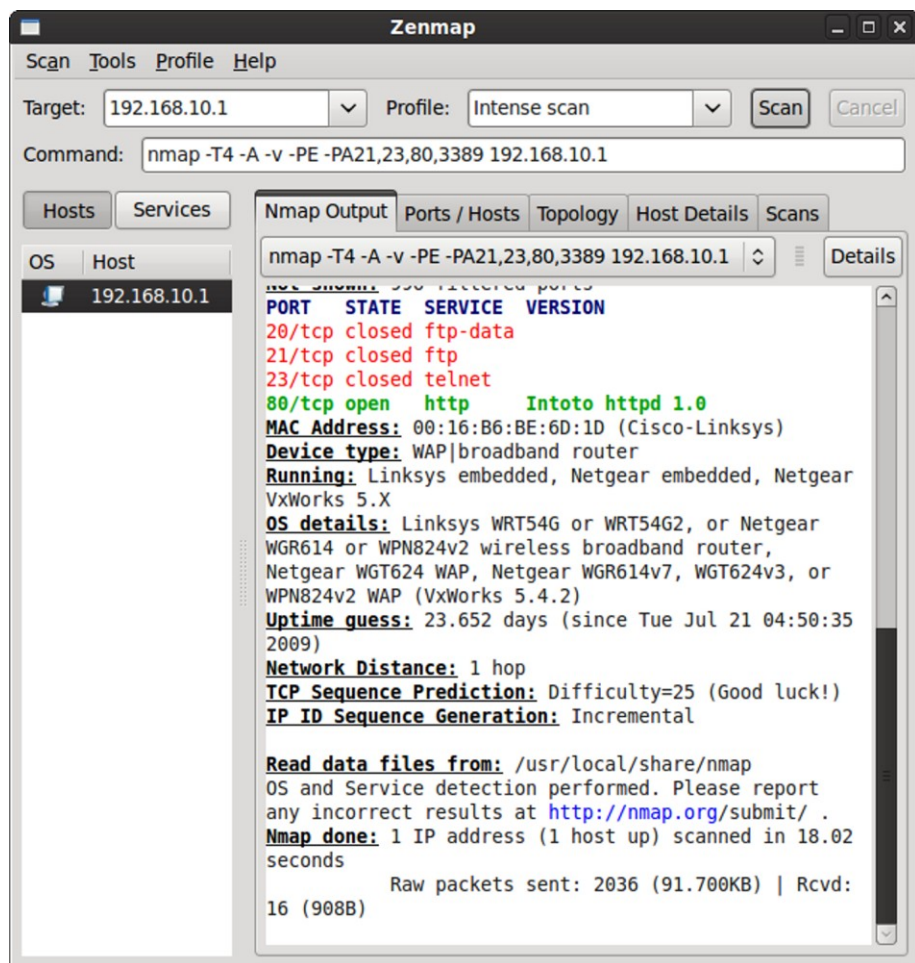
Zenmap

Scan Tools Profile Help

Target: 192.168.10.1 Profile: Intense scan Scan Cancel

Command: nmap -T4 -A -v -PE -PA21,23,80,3389 192.168.10.1

Hosts Services

| OS | Host |
|---|---|
| | 192.168.10.1 |

Nmap Output Ports / Hosts Topology Host Details Scans

nmap -T4 -A -v -PE -PA21,23,80,3389 192.168.10.1 Details

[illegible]
PORT STATE SERVICE VERSION
20/tcp closed ftp-data
21/tcp closed ftp
23/tcp closed telnet
80/tcp open http Intoto httpd 1.0
MAC Address: 00:16:B6:BE:6D:1D (Cisco-Linksys)
Device type: WAP|broadband router
Running: Linksys embedded, Netgear embedded, Netgear VxWorks 5.X
OS details: Linksys WRT54G or WRT54G2, or Netgear WGR614 or WPN824v2 wireless broadband router, Netgear WGT624 WAP, Netgear WGR614v7, WGT624v3, or WPN824v2 WAP (VxWorks 5.4.2)
Uptime guess: 23.652 days (since Tue Jul 21 04:50:35 2009)
Network Distance: 1 hop
TCP Sequence Prediction: Difficulty=25 (Good luck!)
IP ID Sequence Generation: Incremental

Read data files from: /usr/local/share/nmap
OS and Service detection performed. Please report any incorrect results at http://nmap.org/submit/ .
Nmap done: 1 IP address (1 host up) scanned in 18.02 seconds
Raw packets sent: 2036 (91.700KB) | Rcvd: 16 (908B)